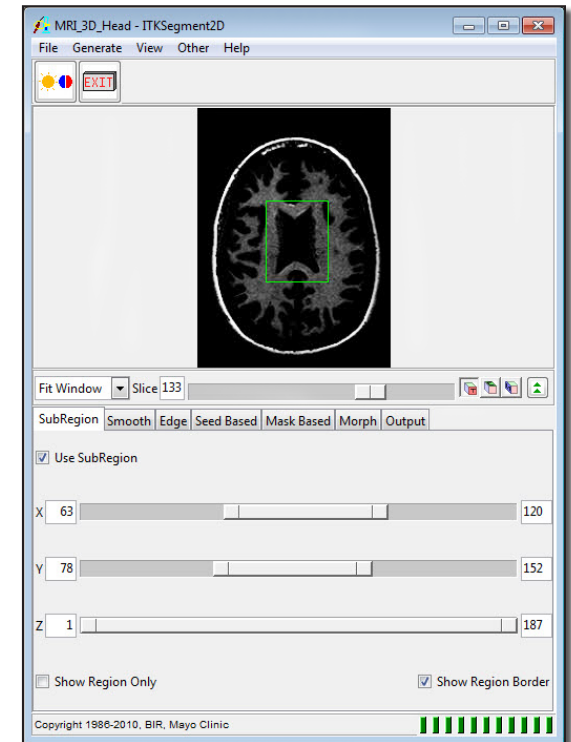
MRI_3D_Head - ITKSegment2D

File Generate View Other Help

EXIT

Fit Window Slice 133

SubRegion Smooth Edge Seed Based Mask Based Morph Output

Use SubRegion

X 63 120

Y 78 152

Z 1 187

Show Region Only

Show Region Border

Copyright 1986-2010, BIR, Mayo Clinic